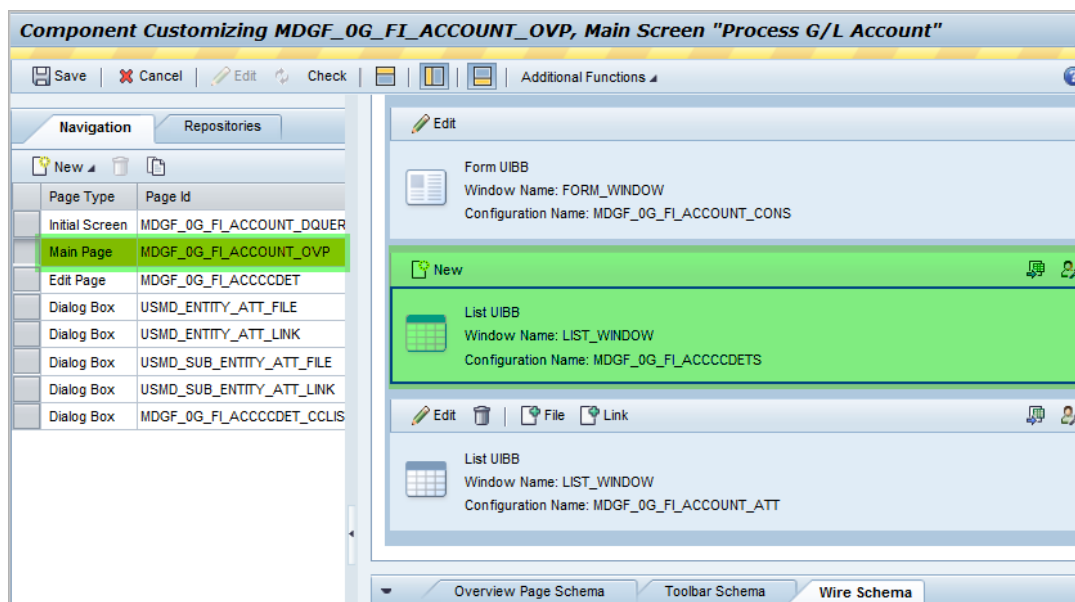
Component Customizing MDGF_0G_FI_ACCOUNT_OVP, Main Screen "Process G/L Account"

Save Cancel Edit Check Additional Functions

Navigation Repositories

New

| | Page Type | Page Id |
|---|---|---|
| | Initial Screen | MDGF_0G_FI_ACCOUNT_DQUER |
| | Main Page | MDGF_0G_FI_ACCOUNT_OVP |
| | Edit Page | MDGF_0G_FI_ACCCCDET |
| | Dialog Box | USMD_ENTITY_ATT_FILE |
| | Dialog Box | USMD_ENTITY_ATT_LINK |
| | Dialog Box | USMD_SUB_ENTITY_ATT_FILE |
| | Dialog Box | USMD_SUB_ENTITY_ATT_LINK |
| | Dialog Box | MDGF_0G_FI_ACCCCDET_CCLIS |

Edit

Form UIBB
Window Name: FORM_WINDOW
Configuration Name: MDGF_0G_FI_ACCOUNT_CONS

New

List UIBB
Window Name: LIST_WINDOW
Configuration Name: MDGF_0G_FI_ACCCCDETS

Edit File Link

List UIBB
Window Name: LIST_WINDOW
Configuration Name: MDGF_0G_FI_ACCOUNT_ATT

Overview Page Schema Toolbar Schema Wire Schema